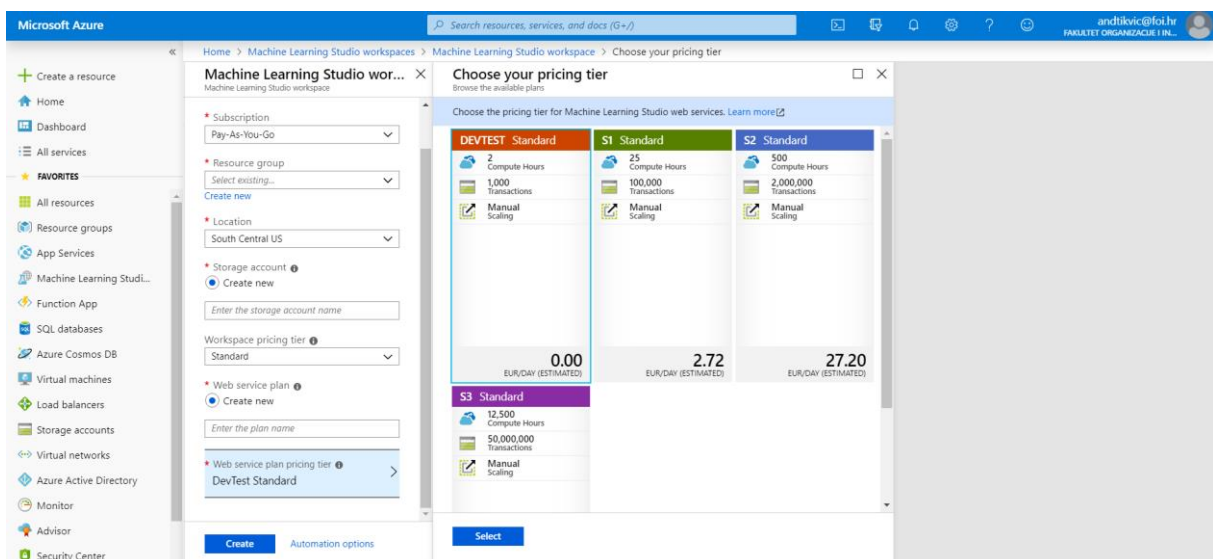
Microsoft Azure

Search resources, services, and docs (G+/)

andtikvic@foi.hr
FAKULTET ORGANIZACIJE I IN...

«

Home > Machine Learning Studio workspaces > Machine Learning Studio workspace > Choose your pricing tier

+ Create a resource
Home
Dashboard
All services
FAVORITES
All resources
Resource groups
App Services
Machine Learning Studi...
Function App
SQL databases
Azure Cosmos DB
Virtual machines
Load balancers
Storage accounts
Virtual networks
Azure Active Directory
Monitor
Advisor
Security Center

Machine Learning Studio wor... ×
Machine Learning Studio workspace

* Subscription
Pay-As-You-Go

* Resource group
Select existing...
Create new

* Location
South Central US

* Storage account
Create new
Enter the storage account name

Workspace pricing tier
Standard

* Web service plan
Create new
Enter the plan name

* Web service plan pricing tier
DevTest Standard

Create
Automation options

Choose your pricing tier
Browse the available plans

Choose the pricing tier for Machine Learning Studio web services. Learn more

DEVTEST Standard
2
Compute Hours
1,000
Transactions
Manual
Scaling
0.00
EUR/DAY (ESTIMATED)

S1 Standard
25
Compute Hours
100,000
Transactions
Manual
Scaling
2.72
EUR/DAY (ESTIMATED)

S2 Standard
500
Compute Hours
2,000,000
Transactions
Manual
Scaling
27.20
EUR/DAY (ESTIMATED)

S3 Standard
12,500
Compute Hours
50,000,000
Transactions
Manual
Scaling

Select